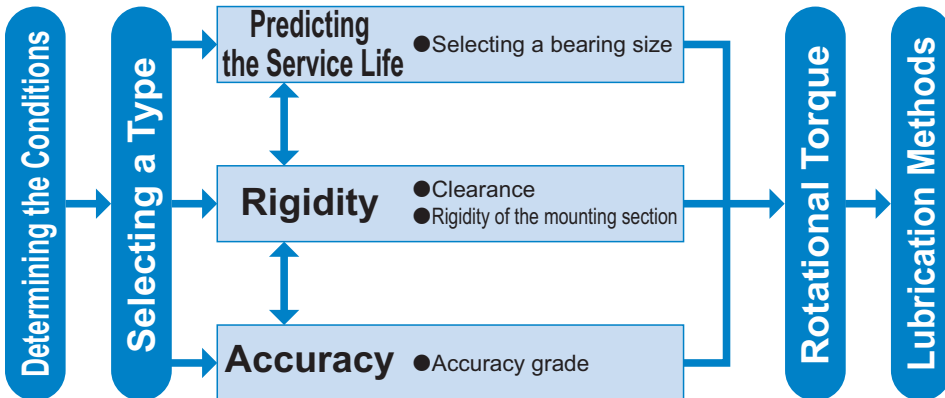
Determining the Conditions

Selecting a Type

Predicting the Service Life
●Selecting a bearing size

Rigidity
●Clearance
●Rigidity of the mounting section

Accuracy
●Accuracy grade

Rotational Torque

Lubrication Methods